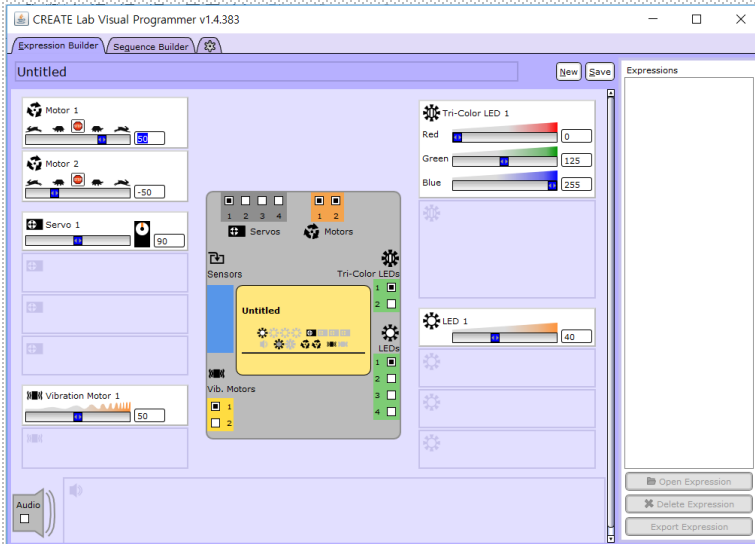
CREATE Lab Visual Programmer v1.4.383

Expression Builder
Sequence Builder

Untitled
New
Save

Expressions

Motor 1
50

Motor 2
-50

Servo 1
90

Vibration Motor 1
50

1 2 3 4
Servos
1 2
Motors
Sensors
Tri-Color LEDs
1
2
Untitled
LEDs
1
2
3
4
Vib. Motors
1
2

Tri-Color LED 1
Red
0
Green
125
Blue
255

LED 1
40

Audio

Open Expression
Delete Expression
Export Expression